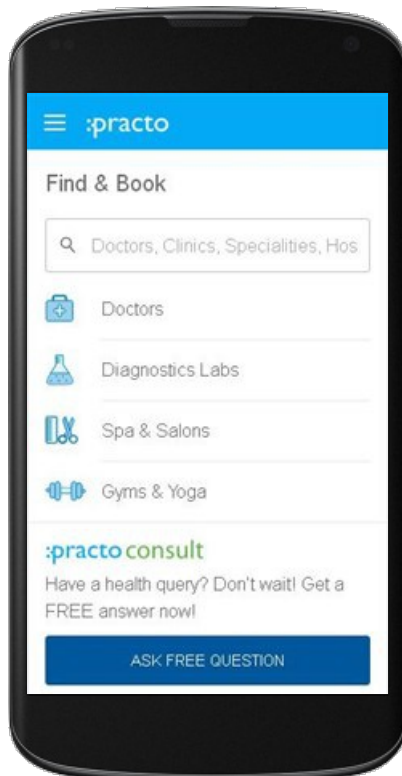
:practo

Find & Book

Doctors, Clinics, Specialities, Hos

Doctors

Diagnostics Labs

Spa & Salons

Gyms & Yoga

:practo consult

Have a health query? Don't wait! Get a FREE answer now!

ASK FREE QUESTION